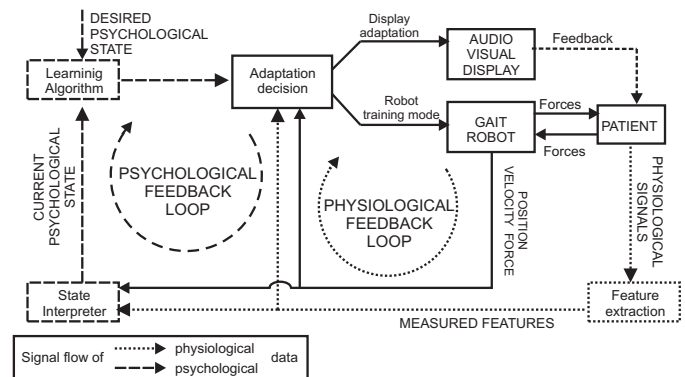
DESIRED PSYCHOLOGICAL STATE

Learninig Algorithm

Adaptation decision

Display adaptation

AUDIO VISUAL DISPLAY

Feedback

Robot training mode

GAIT ROBOT

Forces

Forces

PATIENT

CURRENT PSYCHOLOGICAL STATE

PSYCHOLOGICAL FEEDBACK LOOP

PHYSIOLOGICAL FEEDBACK LOOP

POSITION VELOCITY FORCE

PHYSIOLOGICAL SIGNALS

State Interpreter

MEASURED FEATURES

Feature extraction

| Signal flow of | physiological<br>psychological | data |